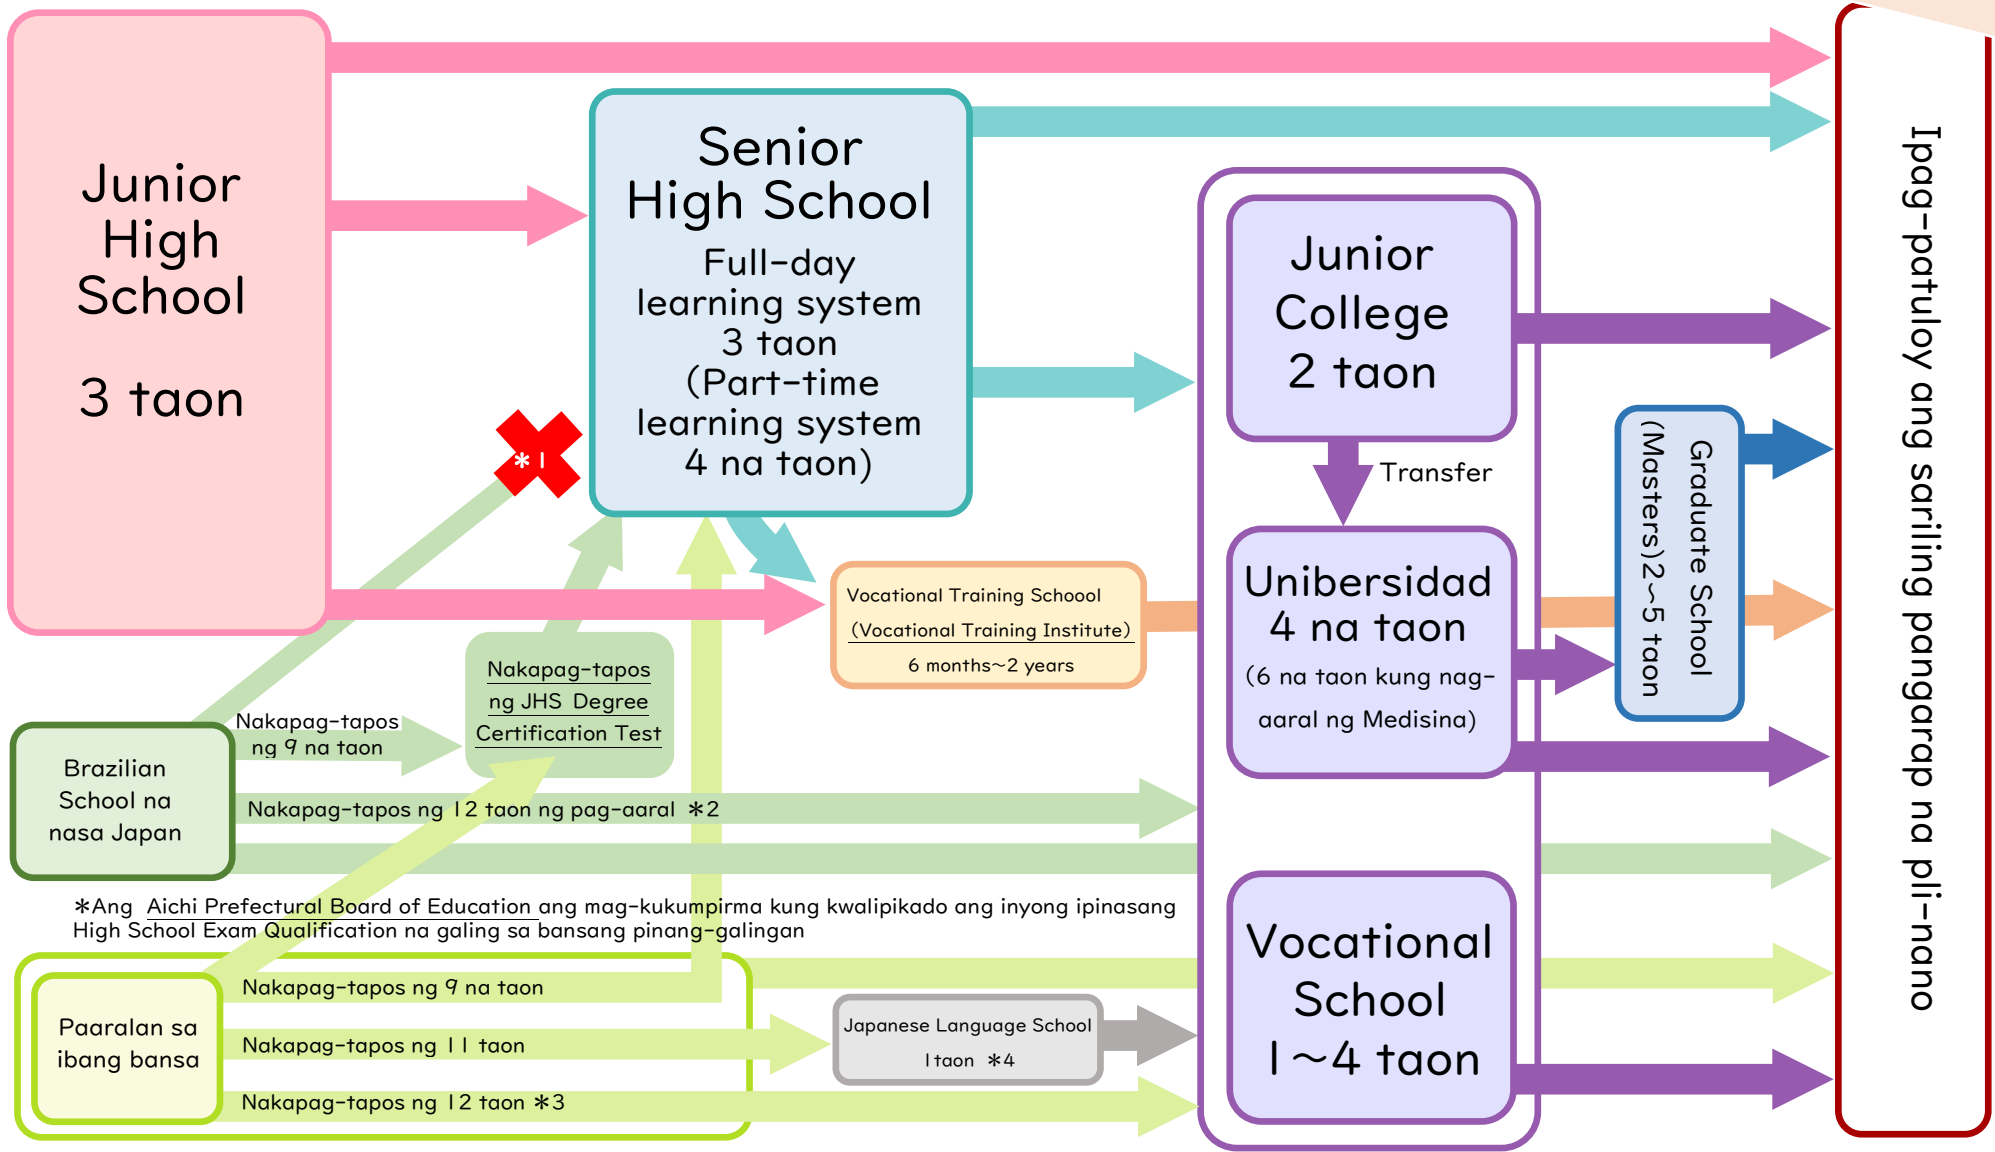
Junior High School

3 taon

Senior High School

Full-day learning system 3 taon (Part-time learning system 4 na taon)

＊1

Junior College 2 taon

Transfer

Unibersidad 4 na taon (6 na taon kung nag-aaral ng Medisina)

Graduate School (Masters)2~5 taon

Vocational Training Schoool (Vocational Training Institute) 6 months~2 years

Nakapag-tapos ng JHS Degree Certification Test

Nakapag-tapos ng 9 na taon

Brazilian School na nasa Japan

Nakapag-tapos ng 12 taon ng pag-aaral ＊2

＊Ang Aichi Prefectural Board of Education ang mag-kukumpirma kung kwalipikado ang inyong ipinasang High School Exam Qualification na galing sa bansang pinang-galingan

Paaralan sa ibang bansa

Nakapag-tapos ng 9 na taon

Nakapag-tapos ng 11 taon

Nakapag-tapos ng 12 taon ＊3

Japanese Language School 1taon ＊4

Vocational School 1~4 taon

Ipag-patuloy ang sariling pangarap na pli-nano